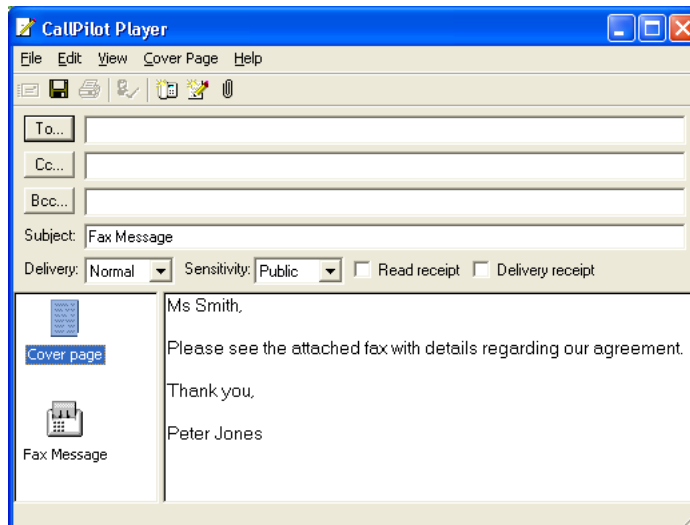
CallPilot Player

File Edit View Cover Page Help

To...

Cc...

Bcc...

Subject: Fax Message

Delivery: Normal Sensitivity: Public Read receipt Delivery receipt

Cover page

Fax Message

Ms Smith,

Please see the attached fax with details regarding our agreement.

Thank you,

Peter Jones